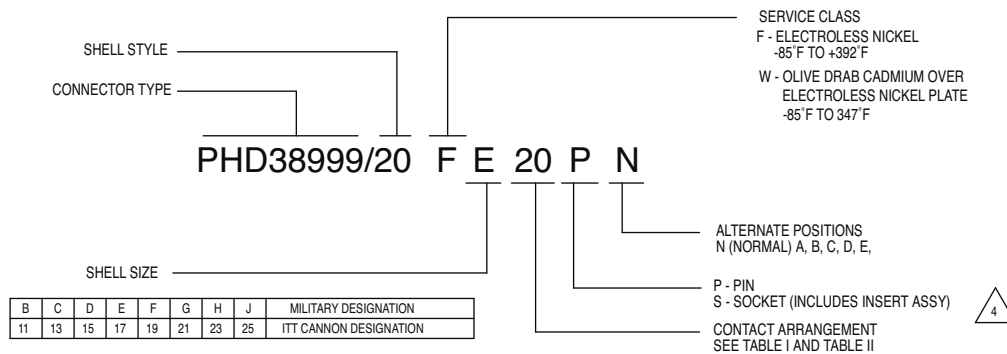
SHELL STYLE

CONNECTOR TYPE

SERVICE CLASS
F - ELECTROLESS NICKEL
-85˚F TO +392˚F
W - OLIVE DRAB CADMIUM OVER ELECTROLESS NICKEL PLATE
-85˚F TO 347˚F

PHD38999/20 F E 20 P N

ALTERNATE POSITIONS
N (NORMAL) A, B, C, D, E,

SHELL SIZE

P - PIN
S - SOCKET (INCLUDES INSERT ASSY)

4

| B | C | D | E | F | G | H | J | MILITARY DESIGNATION |
|---|---|---|---|---|---|---|---|---|
| 11 | 13 | 15 | 17 | 19 | 21 | 23 | 25 | ITT CANNON DESIGNATION |

CONTACT ARRANGEMENT
SEE TABLE I AND TABLE II